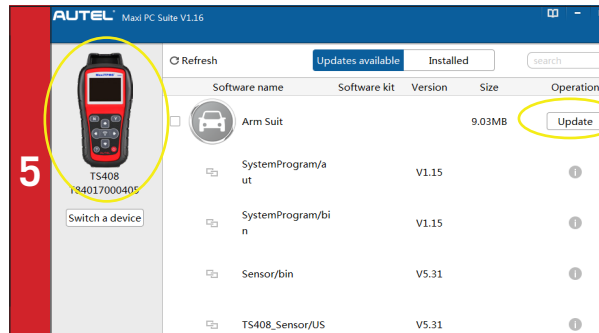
5

AUTEL Maxi PC Suite V1.16

TS408
TS4017000405

Switch a device

Refresh

Updates available

Installed

search

| | Software name | Software kit | Version | Size | Operation |
|---|---|---|---|---|---|
| | Arm Suit | | | 9.03MB | Update |
| | SystemProgram/aut | | V1.15 | | |
| | SystemProgram/bin | | V1.15 | | |
| | Sensor/bin | | V5.31 | | |
| | TS408_Sensor/US | | V5.31 | | |